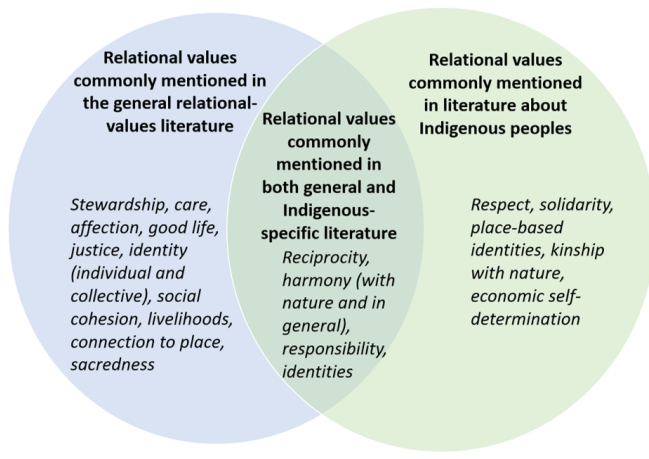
Relational values commonly mentioned in the general relational-values literature

Stewardship, care, affection, good life, justice, identity (individual and collective), social cohesion, livelihoods, connection to place, sacredness

Relational values commonly mentioned in both general and Indigenous-specific literature

Reciprocity, harmony (with nature and in general), responsibility, identities

Relational values commonly mentioned in literature about Indigenous peoples

Respect, solidarity, place-based identities, kinship with nature, economic self-determination